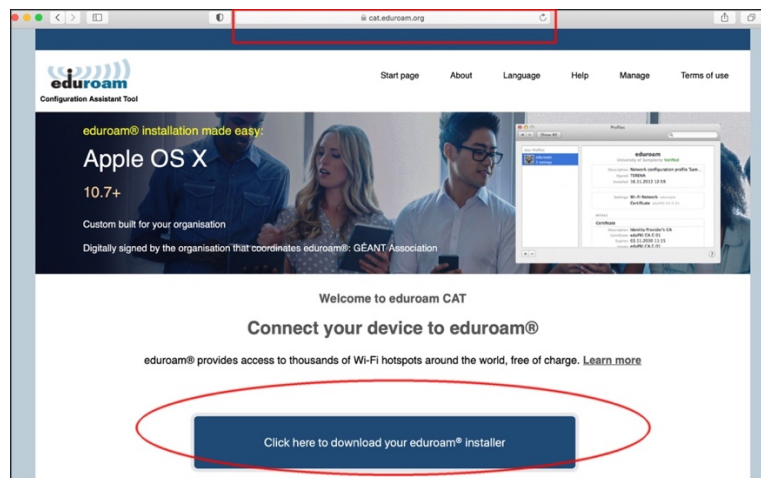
cat.eduroam.org

eduroam
Configuration Assistant Tool

Start page About Language Help Manage Terms of use

eduroam® installation made easy:

Apple OS X

10.7+

Custom built for your organisation

Digitally signed by the organisation that coordinates eduroam®: GÉANT Association

Profiles

eduroam
University of Sample

Welcome to eduroam CAT

Connect your device to eduroam®

eduroam® provides access to thousands of Wi-Fi hotspots around the world, free of charge. Learn more

Click here to download your eduroam® installer